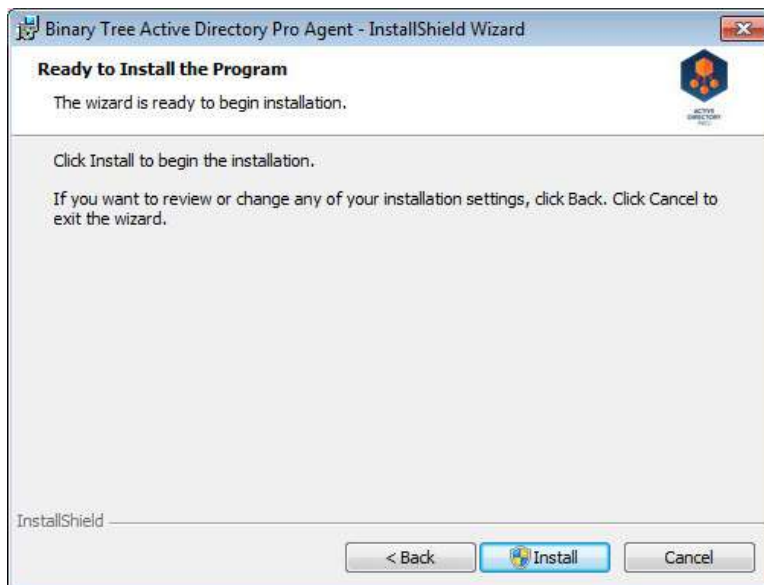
Binary Tree Active Directory Pro Agent - InstallShield Wizard

Ready to Install the Program

The wizard is ready to begin installation.

ACTIVE DIRECTORY PRO

Click Install to begin the installation.

If you want to review or change any of your installation settings, click Back. Click Cancel to exit the wizard.

InstallShield

< Back Install Cancel